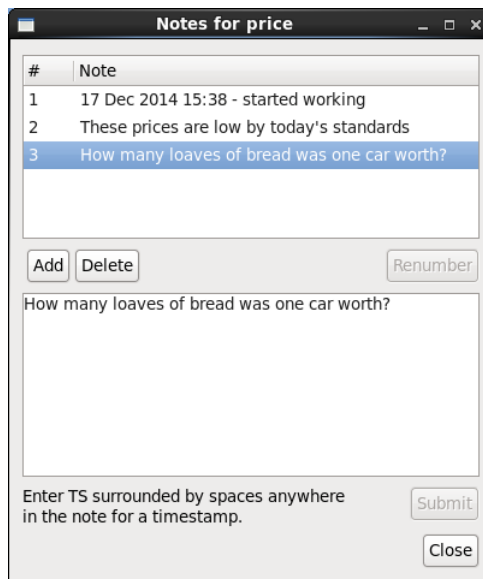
Notes for price

| # | Note |
|---|---|
| 1 | 17 Dec 2014 15:38 - started working |
| 2 | These prices are low by today's standards |
| 3 | How many loaves of bread was one car worth? |

Add Delete Renumber

How many loaves of bread was one car worth?

Enter TS surrounded by spaces anywhere in the note for a timestamp.

Submit

Close